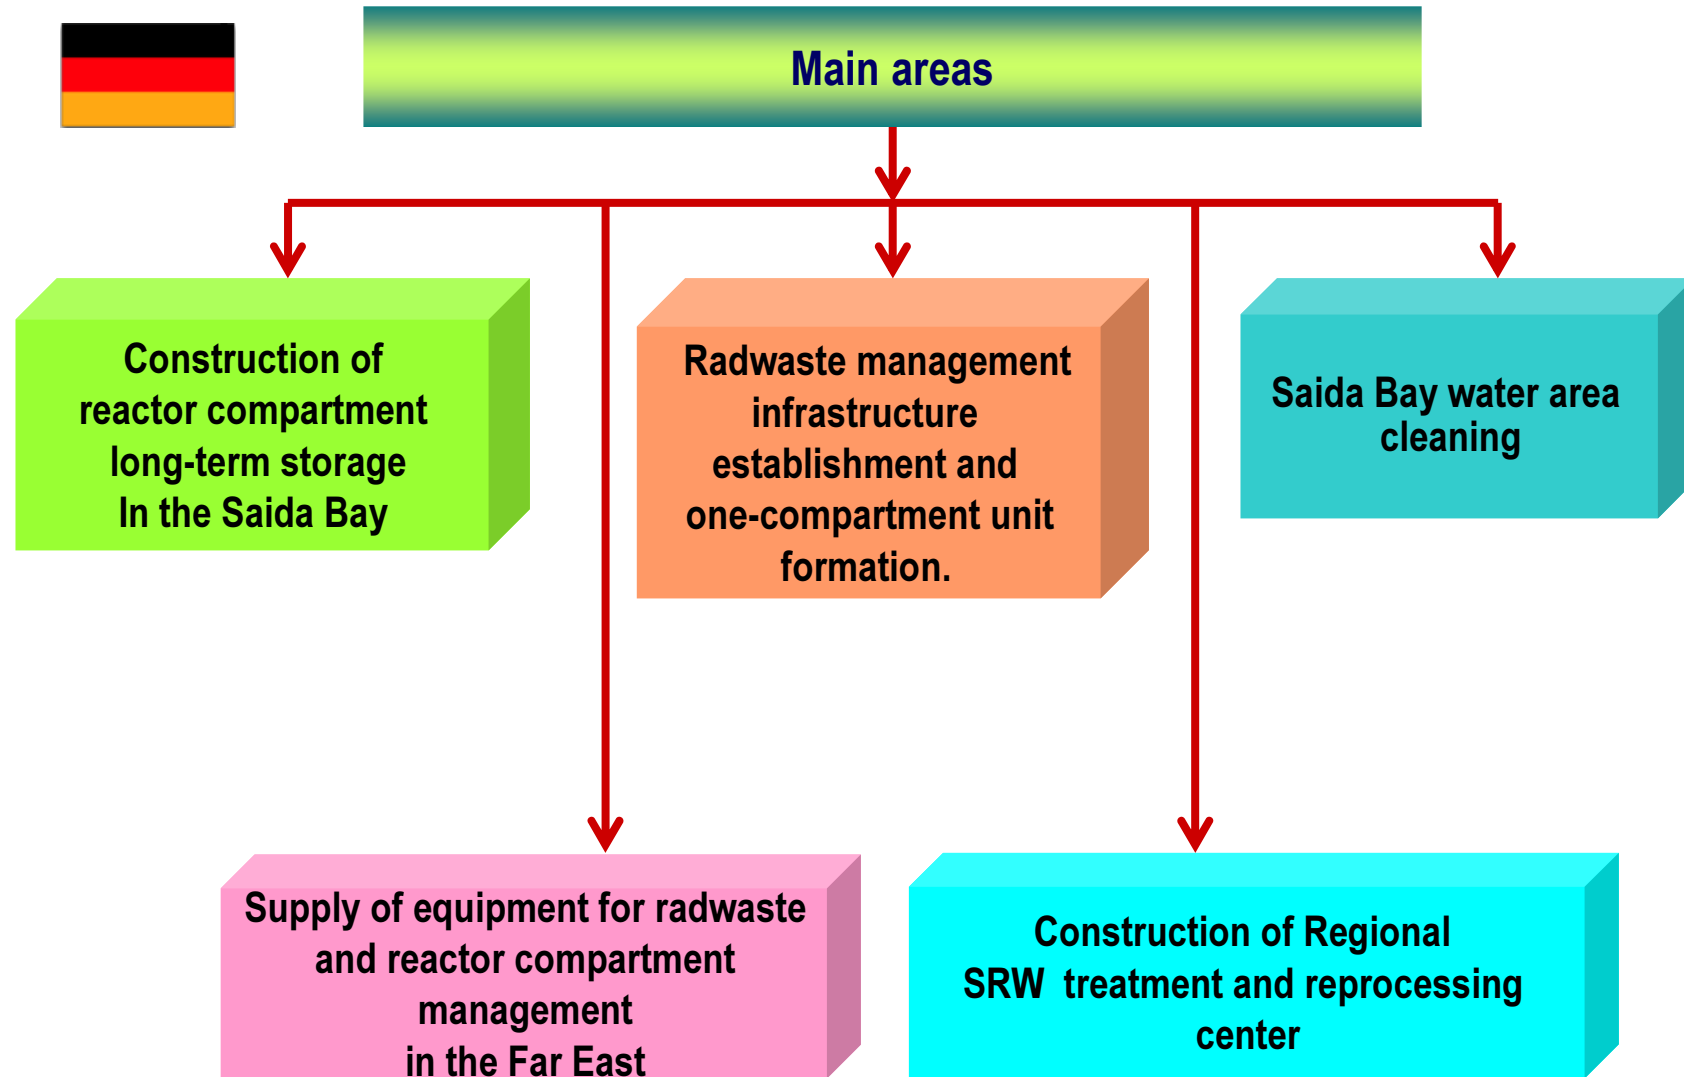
Main areas

Construction of reactor compartment long-term storage In the Saida Bay

Radwaste management infrastructure establishment and one-compartment unit formation.

Saida Bay water area cleaning

Supply of equipment for radwaste and reactor compartment management in the Far East

Construction of Regional SRW treatment and reprocessing center